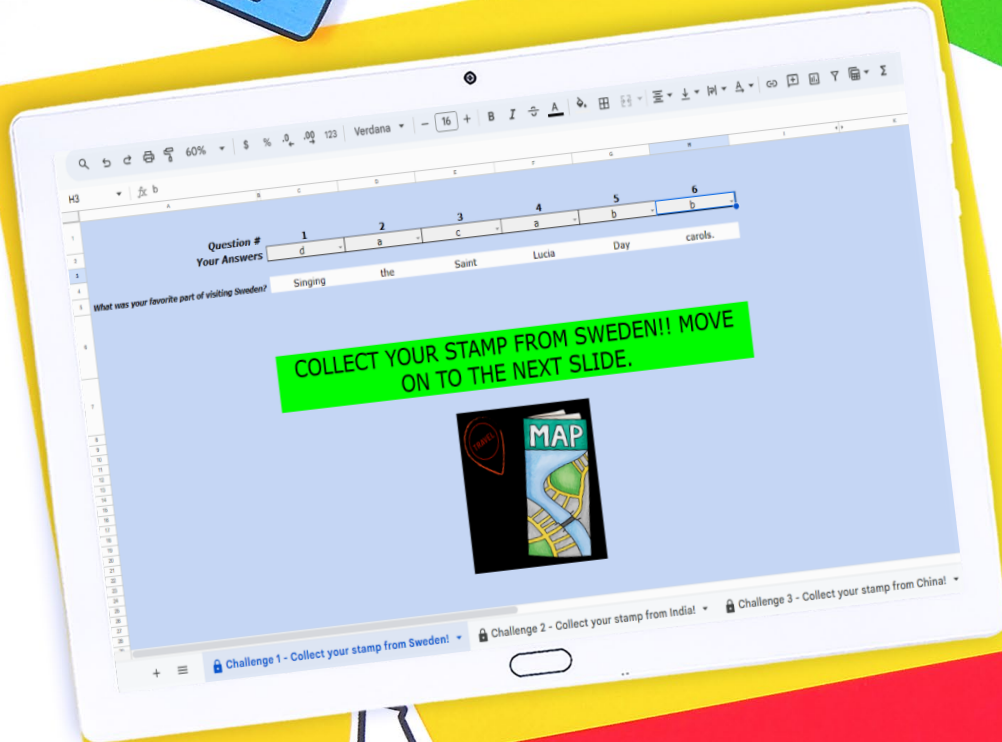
60% $ % .0 .00 123 Verdana 16 B I A

H3 fx b

| | 1 | 2 | 3 | 4 | 5 | 6 |
|---|---|---|---|---|---|---|
| Question # | | | | | | |
| Your Answers | d | a | c | a | b | b |
| What was your favorite part of visiting Sweden? | Singing | the | Saint | Lucia | Day | carols. |

COLLECT YOUR STAMP FROM SWEDEN!! MOVE ON TO THE NEXT SLIDE.

TRAVEL

MAP

+ ≡ Challenge 1 - Collect your stamp from Sweden! Challenge 2 - Collect your stamp from India! Challenge 3 - Collect your stamp from China!